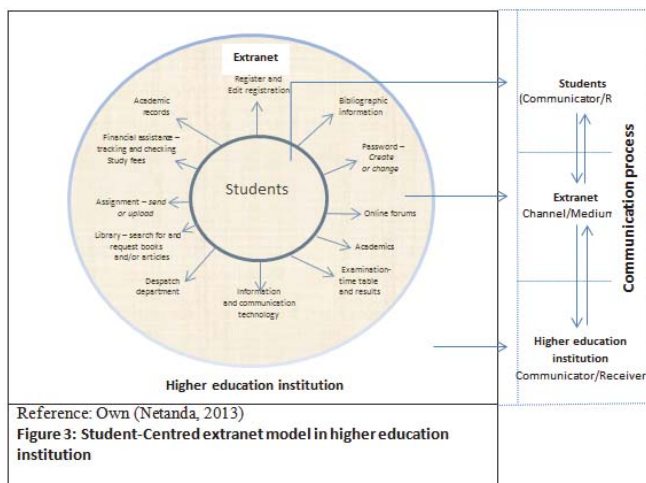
Extranet

Register and Edit registration

Academic records

Bibliographic information

Financial assistance – tracking and checking Study fees

Password – Create or change

Students

Assignment – send or upload

Online forums

Library – search for and request books and/or articles

Academics

Despatch department

Information and communication technology

Examination-time table and results

Higher education institution

Students (Communicator/R

Extranet Channel/Mediun

Higher education institution Communicator/Receiver

Communication process

Reference: Own (Netanda, 2013)
Figure 3: Student-Centred extranet model in higher education institution